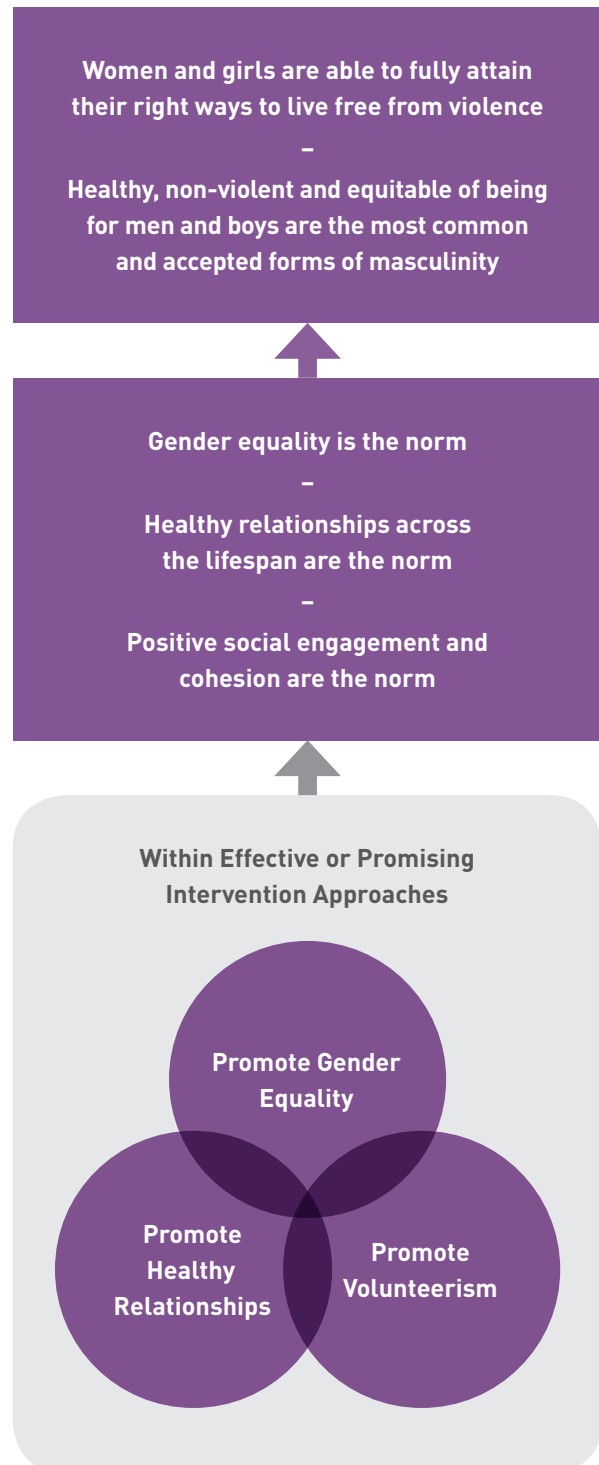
Women and girls are able to fully attain their right ways to live free from violence

–

Healthy, non-violent and equitable of being for men and boys are the most common and accepted forms of masculinity

Gender equality is the norm

–

Healthy relationships across the lifespan are the norm

–

Positive social engagement and cohesion are the norm

Within Effective or Promising Intervention Approaches

Promote Gender Equality

Promote Healthy Relationships

Promote Volunteerism